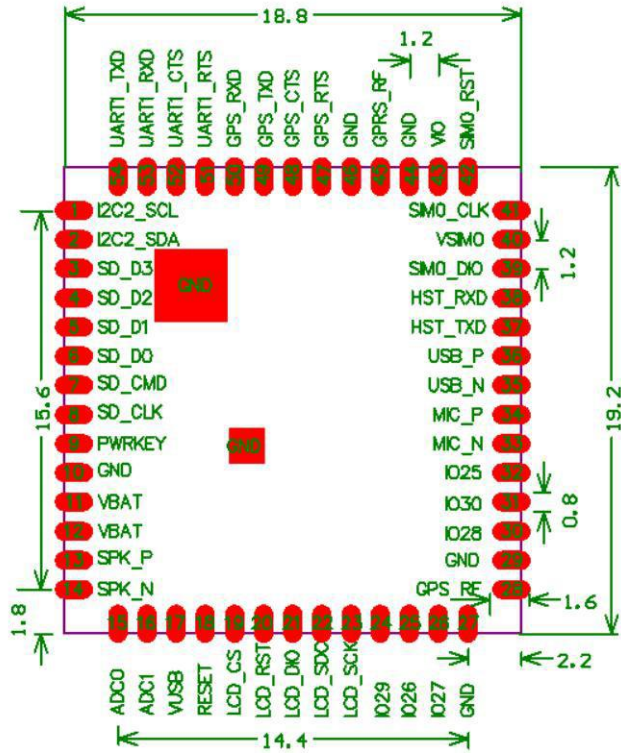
18.8

1.2

UART1_TXD UART1_RXD UART1_CTS UART1_RTS GPS_RXD GPS_TXD GPS_CTS GPS_RTS GND GPRS_RF GND VIO SIM0_RST

54 53 52 51 50 49 48 47 46 45 44 43 42

1 I2C2_SCL
2 I2C2_SDA
3 SD_D3
4 SD_D2
5 SD_D1
6 SD_D0
7 SD_CMD
8 SD_CLK
9 PWRKEY
10 GND
11 VBAT
12 VBAT
13 SPK_P
14 SPK_N

GND

GND

SIM0_CLK 41
VSIM0 40
SIM0_DIO 39
HST_RXD 38
HST_TXD 37
USB_P 36
USB_N 35
MIC_P 34
MIC_N 33
IO25 32
IO30 31
IO28 30
GND 29
GPS_RF 28

15.6

1.2

19.2

0.8

1.6

1.8

15 16 17 18 19 20 21 22 23 24 25 26 27

ADC0 ADC1 VUSB RESET LCD_CS LCD_RST LCD_DIO LCD_SDC LCD_SCK IO29 IO26 IO27 GND

2.2

14.4